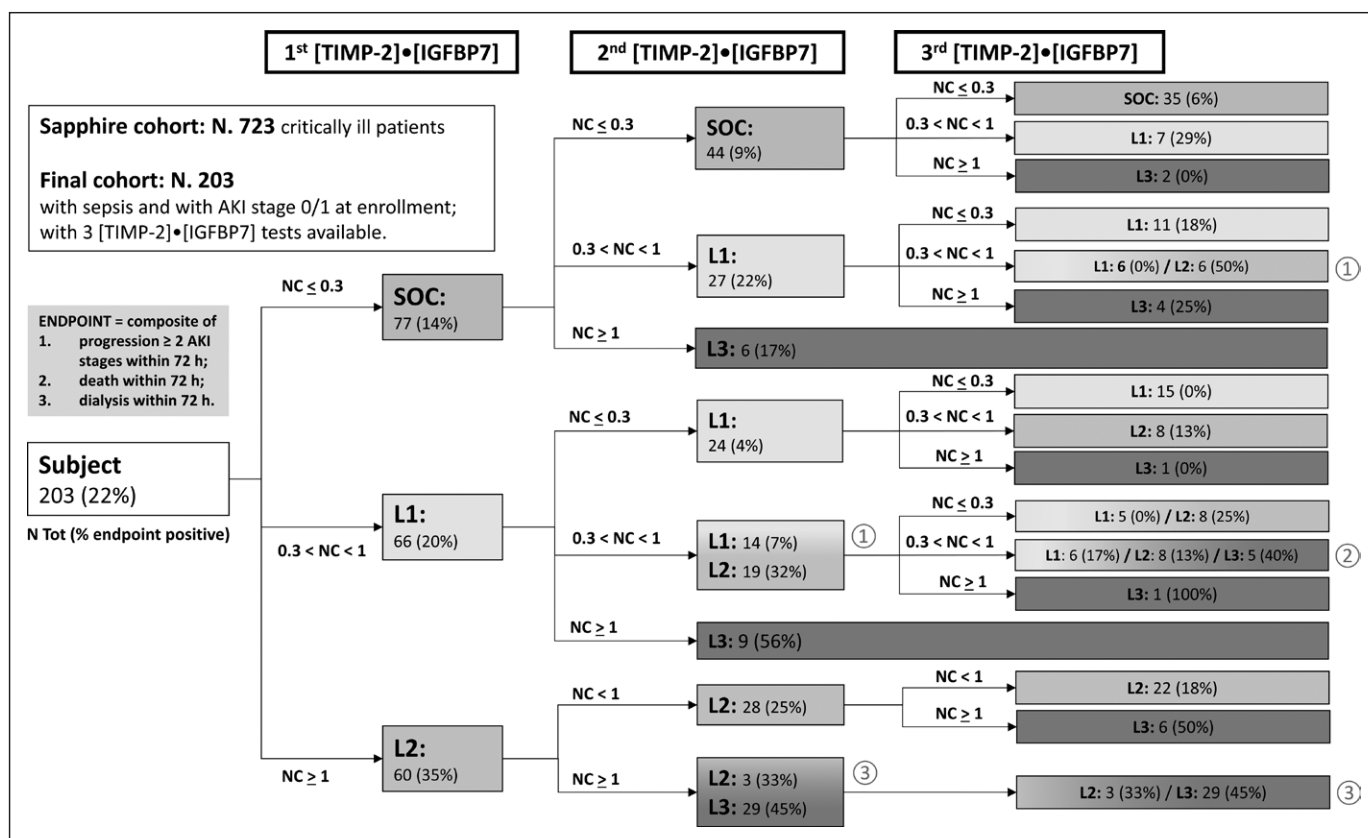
1$^{st}$ [TIMP-2]•[IGFBP7]

2$^{nd}$ [TIMP-2]•[IGFBP7]

3$^{rd}$ [TIMP-2]•[IGFBP7]

Sapphire cohort: N. 723 critically ill patients

Final cohort: N. 203
with sepsis and with AKI stage 0/1 at enrollment; with 3 [TIMP-2]•[IGFBP7] tests available.

ENDPOINT = composite of
1. progression ≥ 2 AKI stages within 72 h;
2. death within 72 h;
3. dialysis within 72 h.

Subject
203 (22%)

N Tot (% endpoint positive)

NC ≤ 0.3

SOC:
77 (14%)

0.3 < NC < 1

L1:
66 (20%)

NC ≥ 1

L2:
60 (35%)

NC ≤ 0.3

SOC:
44 (9%)

0.3 < NC < 1

L1:
27 (22%)

NC ≥ 1

L3: 6 (17%)

NC ≤ 0.3

L1:
24 (4%)

0.3 < NC < 1

L1: 14 (7%)
L2: 19 (32%)

①

NC ≥ 1

L3: 9 (56%)

NC < 1

L2: 28 (25%)

NC ≥ 1

L2: 3 (33%)
L3: 29 (45%)

③

NC ≤ 0.3

SOC: 35 (6%)

0.3 < NC < 1

L1: 7 (29%)

NC ≥ 1

L3: 2 (0%)

NC ≤ 0.3

L1: 11 (18%)

0.3 < NC < 1

L1: 6 (0%) / L2: 6 (50%)

①

NC ≥ 1

L3: 4 (25%)

NC ≤ 0.3

L1: 15 (0%)

0.3 < NC < 1

L2: 8 (13%)

NC ≥ 1

L3: 1 (0%)

NC ≤ 0.3

L1: 5 (0%) / L2: 8 (25%)

0.3 < NC < 1

L1: 6 (17%) / L2: 8 (13%) / L3: 5 (40%)

②

NC ≥ 1

L3: 1 (100%)

NC < 1

L2: 22 (18%)

NC ≥ 1

L3: 6 (50%)

L2: 3 (33%) / L3: 29 (45%)

③